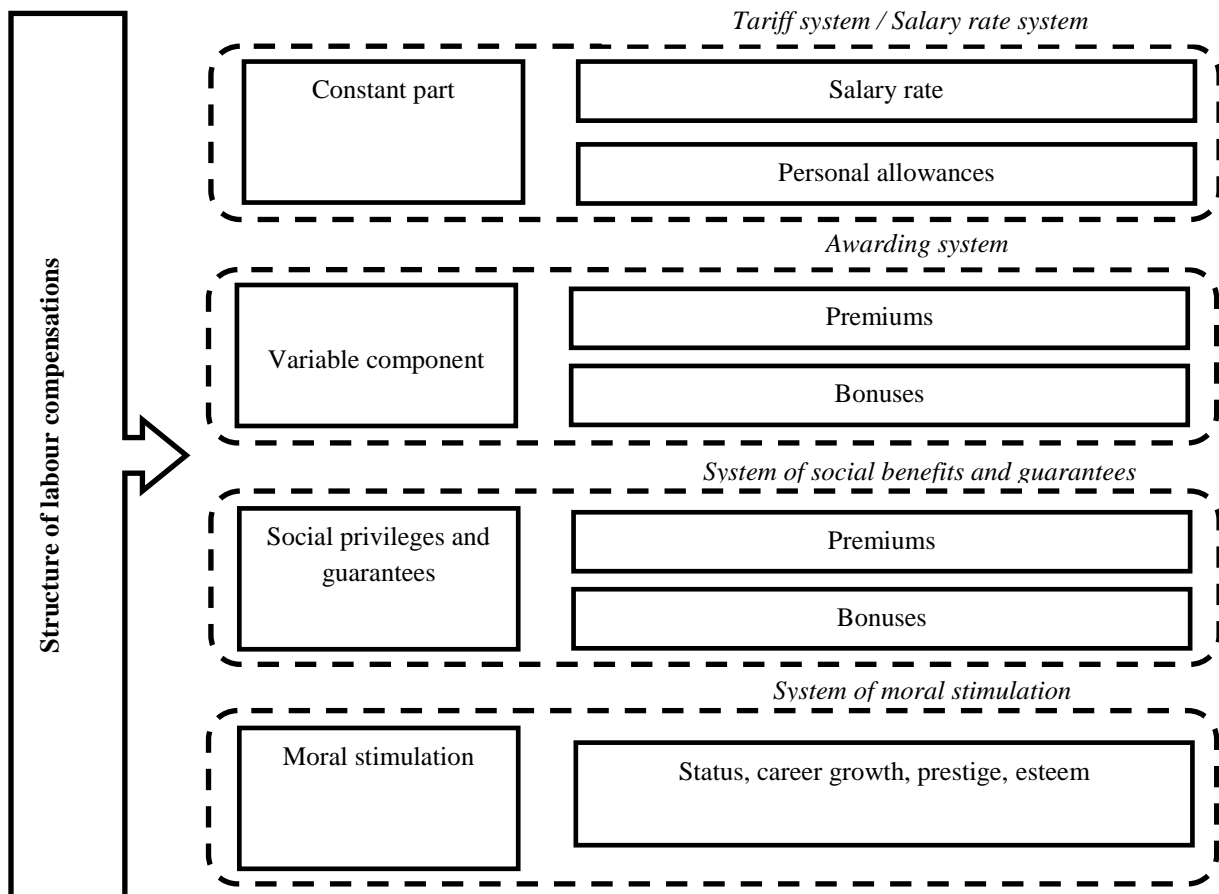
Structure of labour compensations

Tariff system / Salary rate system

Constant part

Salary rate

Personal allowances

Awarding system

Variable component

Premiums

Bonuses

System of social benefits and guarantees

Social privileges and guarantees

Premiums

Bonuses

System of moral stimulation

Moral stimulation

Status, career growth, prestige, esteem